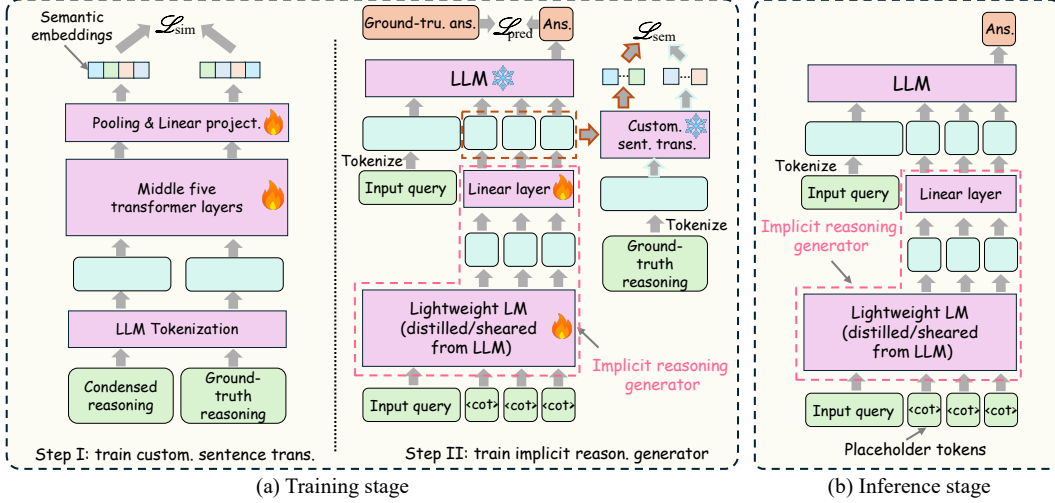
Semantic embeddings

$\mathcal{L}_{\text{sim}}$

Pooling & Linear project.

Middle five transformer layers

LLM Tokenization

Condensed reasoning

Ground-truth reasoning

Step I: train custom. sentence trans.

Ground-tru. ans.

$\mathcal{L}_{\text{pred}}$

Ans.

$\mathcal{L}_{\text{sem}}$

LLM

Custom. sent. trans.

Tokenize

Input query

Linear layer

Tokenize

Ground-truth reasoning

Lightweight LM (distilled/sheared from LLM)

Implicit reasoning generator

Input query

<cot>

<cot>

<cot>

Step II: train implicit reason. generator

(a) Training stage

Ans.

LLM

Tokenize

Input query

Linear layer

Implicit reasoning generator

Lightweight LM (distilled/sheared from LLM)

Input query

<cot>

<cot>

<cot>

Placeholder tokens

(b) Inference stage